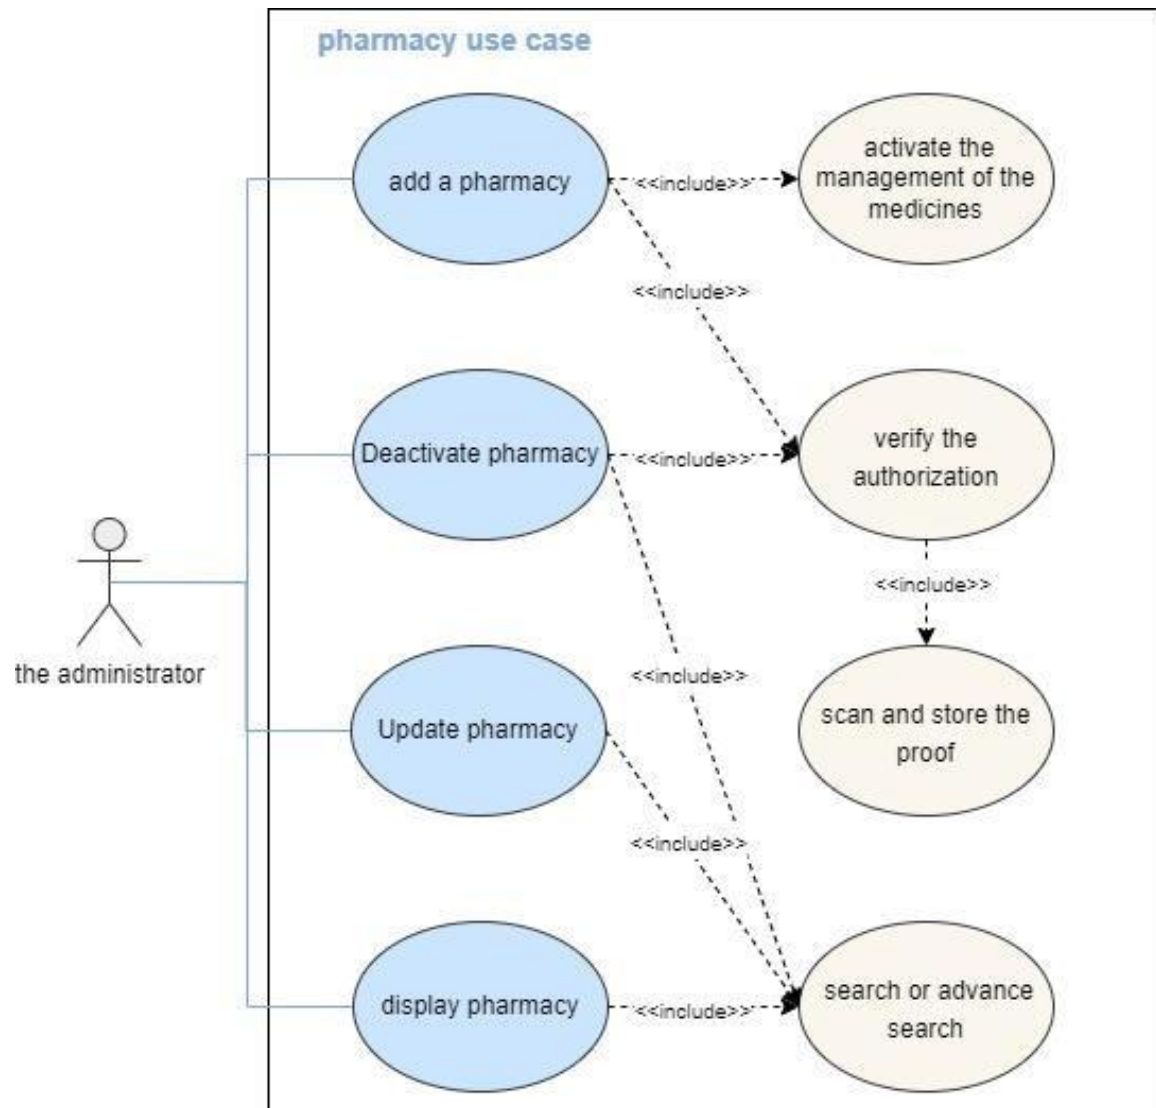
pharmacy use case

the administrator

add a pharmacy

<<include>>

activate the management of the medicines

<<include>>

Deactivate pharmacy

<<include>>

verify the authorization

<<include>>

<<include>>

scan and store the proof

Update pharmacy

<<include>>

display pharmacy

<<include>>

search or advance search